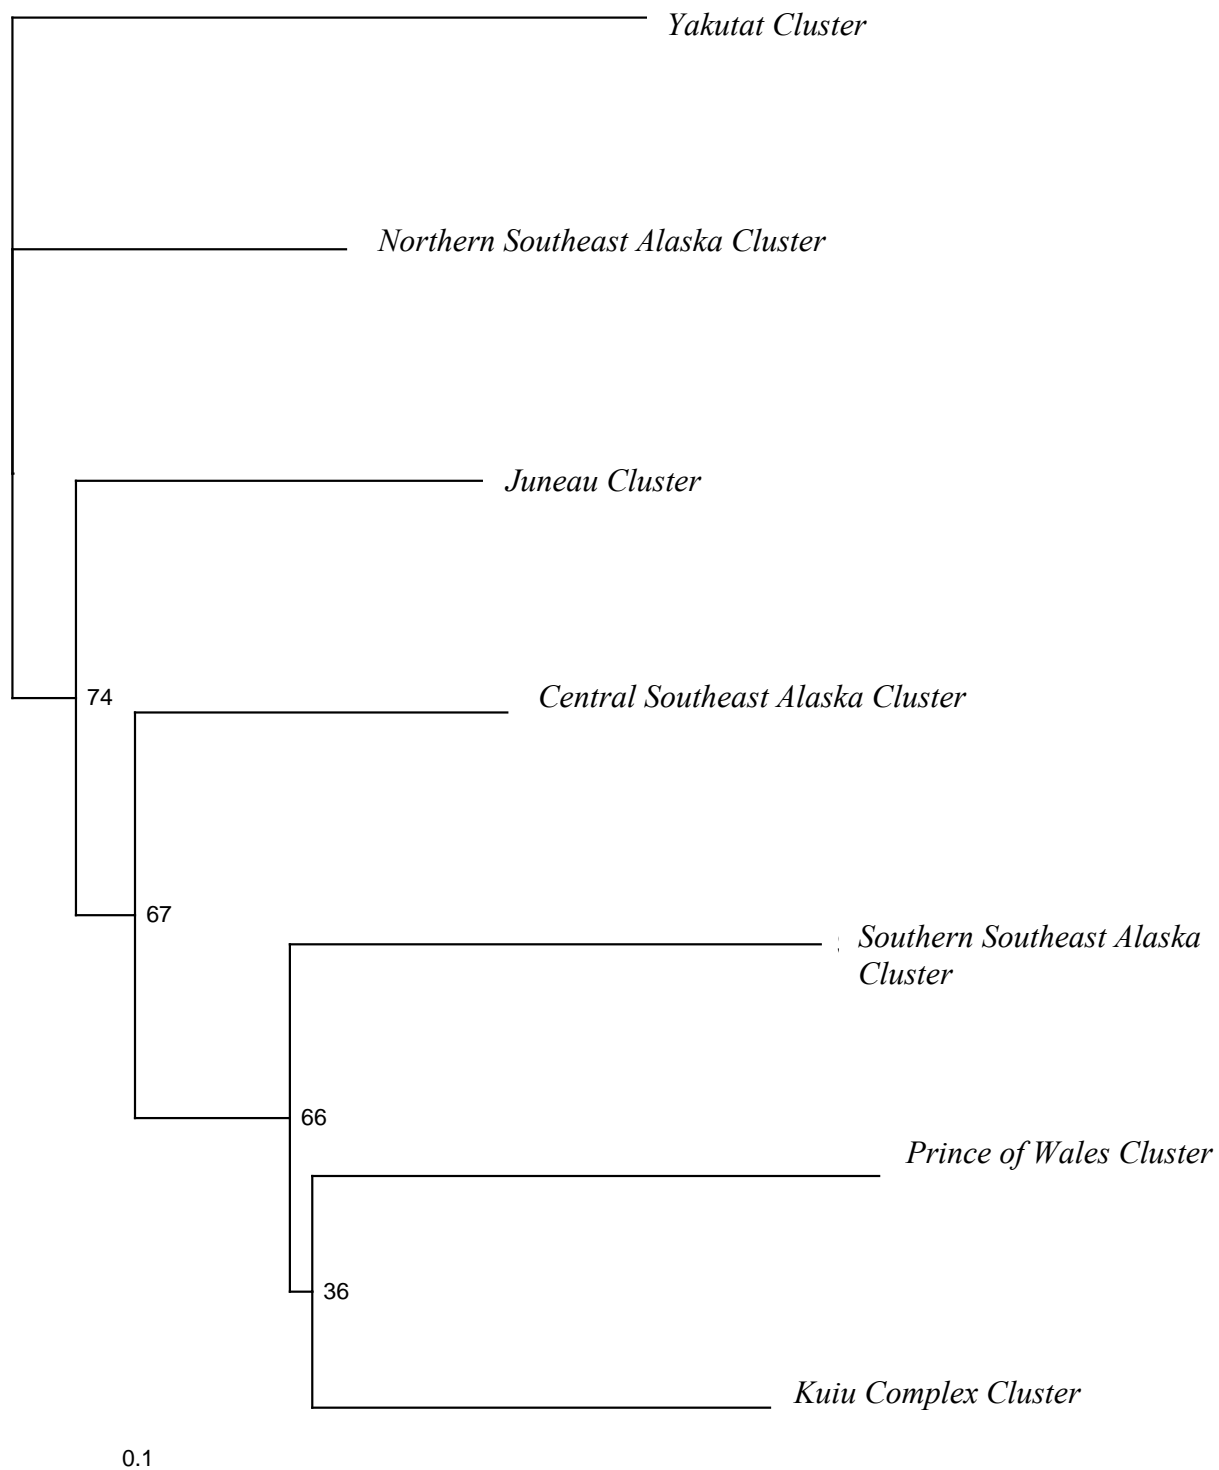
Yakutat Cluster

Northern Southeast Alaska Cluster

Juneau Cluster

74

Central Southeast Alaska Cluster

67

Southern Southeast Alaska Cluster

66

Prince of Wales Cluster

36

Kuiu Complex Cluster

0.1